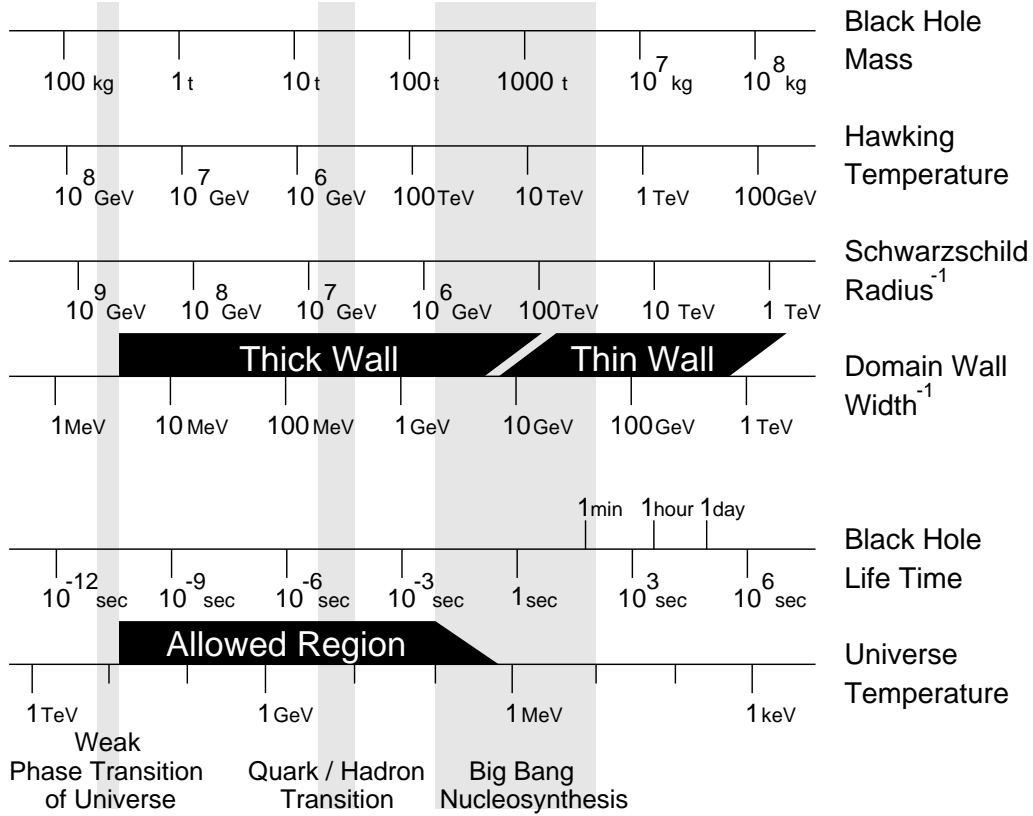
Black Hole Mass

100 kg 1 t 10 t 100 t 1000 t $10^7$ kg $10^8$ kg

Hawking Temperature

$10^8$ GeV $10^7$ GeV $10^6$ GeV 100 TeV 10 TeV 1 TeV 100 GeV

Schwarzschild Radius$^{-1}$

$10^9$ GeV $10^8$ GeV $10^7$ GeV $10^6$ GeV 100 TeV 10 TeV 1 TeV

Thick Wall Thin Wall

Domain Wall Width$^{-1}$

1 MeV 10 MeV 100 MeV 1 GeV 10 GeV 100 GeV 1 TeV

1 min 1 hour 1 day

Black Hole Life Time

$10^{-12}$ sec $10^{-9}$ sec $10^{-6}$ sec $10^{-3}$ sec 1 sec $10^3$ sec $10^6$ sec

Allowed Region

Universe Temperature

1 TeV 1 GeV 1 MeV 1 keV

Weak Phase Transition of Universe

Quark / Hadron Transition

Big Bang Nucleosynthesis